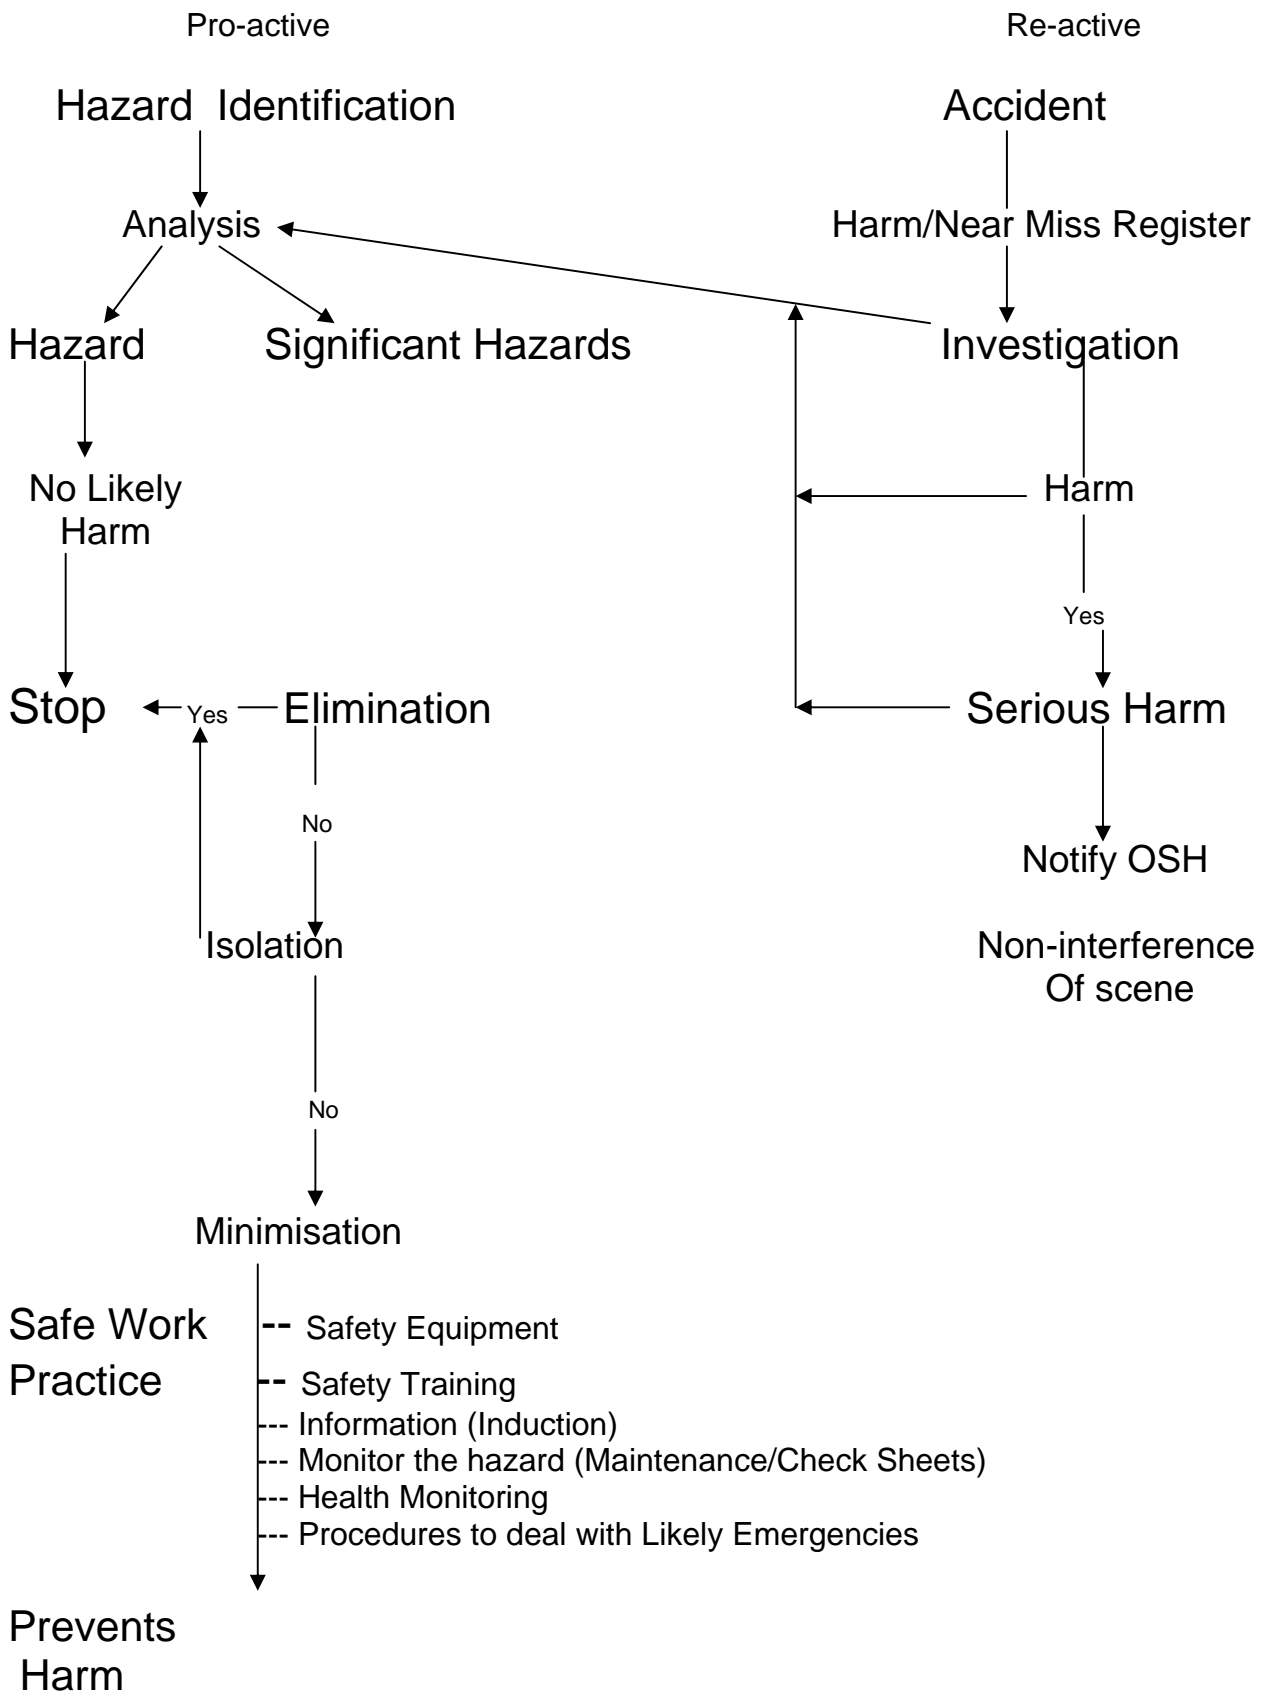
Pro-active

Re-active

Hazard Identification

Accident

Analysis

Harm/Near Miss Register

Hazard

Significant Hazards

Investigation

No Likely Harm

Harm

Yes

Stop

Yes

Elimination

Serious Harm

No

Notify OSH

Isolation

Non-interference Of scene

No

Minimisation

Safe Work Practice

-- Safety Equipment
-- Safety Training
--- Information (Induction)
--- Monitor the hazard (Maintenance/Check Sheets)
--- Health Monitoring
--- Procedures to deal with Likely Emergencies

Prevents Harm